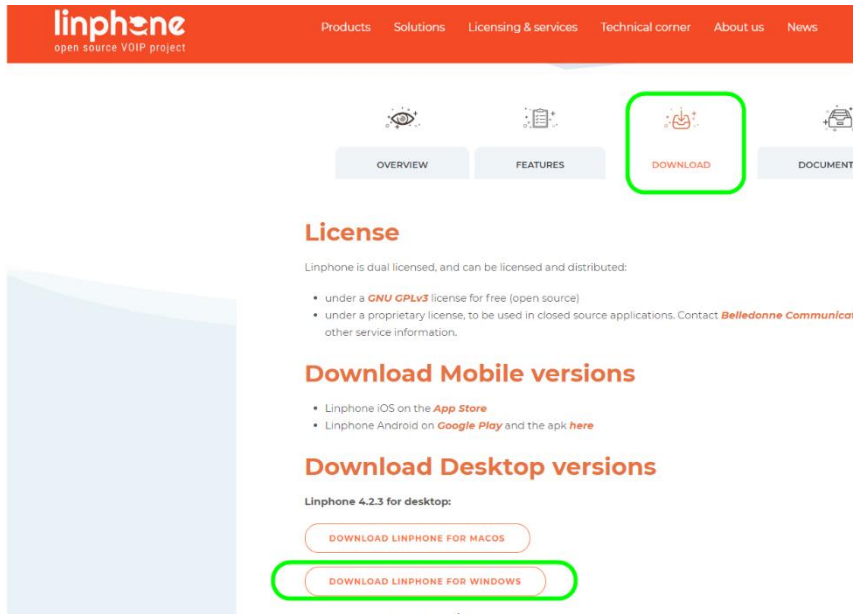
linphone
open source VOIP project

Products Solutions Licensing & services Technical corner About us News

OVERVIEW FEATURES DOWNLOAD DOCUMENT

License

Linphone is dual licensed, and can be licensed and distributed:

- under a GNU GPLv3 license for free (open source)
- under a proprietary license, to be used in closed source applications. Contact Belledonne Communicat other service information.

Download Mobile versions

- Linphone iOS on the App Store
- Linphone Android on Google Play and the apk here

Download Desktop versions

Linphone 4.2.3 for desktop:

DOWNLOAD LINPHONE FOR MACOS

DOWNLOAD LINPHONE FOR WINDOWS